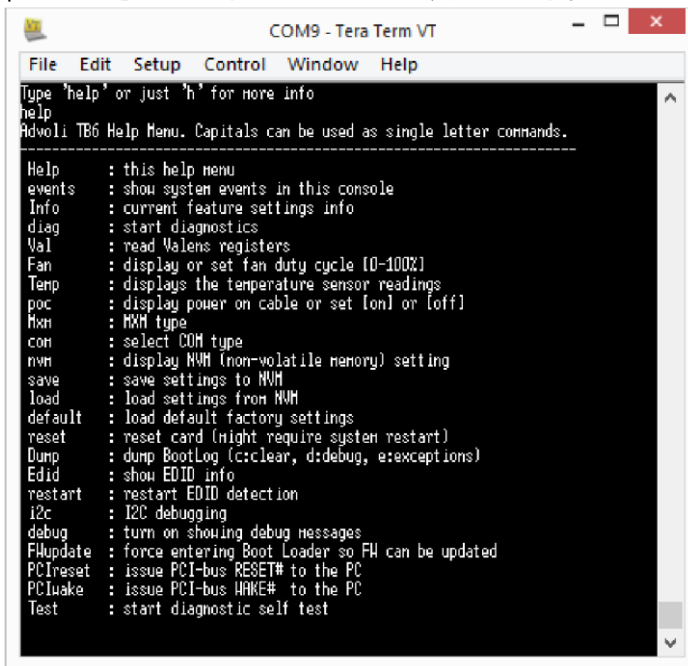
COM9 - Tera Term VT

File Edit Setup Control Window Help

Type 'help' or just 'h' for more info
help
Advoli TB6 Help Menu. Capitals can be used as single letter commands.
------------------------------------------------------------------------

Help      : this help menu
events    : show system events in this console
Info      : current feature settings info
diag      : start diagnostics
Val       : read Valens registers
Fan       : display or set fan duty cycle [0-100%]
Temp      : displays the temperature sensor readings
poc       : display power on cable or set [on] or [off]
Mxm       : MXM type
com       : select COM type
nvm       : display NVM (non-volatile memory) setting
save      : save settings to NVM
load      : load settings from NVM
default   : load default factory settings
reset     : reset card (might require system restart)
Dump      : dump BootLog (c:clear, d:debug, e:exceptions)
Edid      : show EDID info
restart   : restart EDID detection
i2c       : I2C debugging
debug     : turn on showing debug messages
FWupdate  : force entering Boot Loader so FW can be updated
PCIreset  : issue PCI-bus RESET# to the PC
PCIwake   : issue PCI-bus WAKE# to the PC
Test      : start diagnostic self test